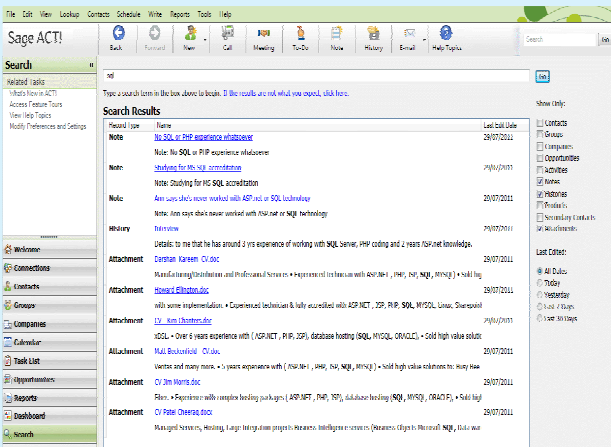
File Edit View Lookup Contacts Schedule Write Reports Tools Help

Sage ACT!

Back Forward New Call Meeting To-Do Note History E-mail Help Topics

Search

Search

Related Tasks
What's New in ACT!
Access Feature Tours
View Help Topics
Modify Preferences and Settings

Welcome
Connections
Contacts
Groups
Companies
Calendar
Task List
Opportunities
Reports
Dashboard
Search

sql

Type a search term in the box above to begin. If the results are not what you expect, click here.

Search Results

| Record Type | Name | Last Edit Date |
|---|---|---|
| Note | No SQL or PHP experience whatsoever | 29/07/2011 |
| | Note: No SQL or PHP experience whatsoever | |
| Note | Studying for MS SQL accreditation | 29/07/2011 |
| | Note: Studying for MS SQL accreditation | |
| Note | Ann says she's never worked with ASP.net or SQL technology | 29/07/2011 |
| | Note: Ann says she's never worked with ASP.net or SQL technology | |
| History | Interview | 29/07/2011 |
| | Details: to me that he has around 3 yrs experience of working with SQL Server, PHP coding and 2 years ASP.net knowledge. | |
| Attachment | Darshan Kareem CV.doc | 29/07/2011 |
| | Manufacturing/Distribution and Professional Services • Experienced technician with ASP.NET , PHP, JSP, SQL, MYSQL) • Sold hig | |
| Attachment | Howard Ellington.doc | 29/07/2011 |
| | with some implementation. • Experienced technician & fully accredited with ASP.NET , JSP, PHP, SQL, MYSQL, Linux, Sharepoint | |
| Attachment | CV Kim Chambers.doc | 29/07/2011 |
| | MSSL • Over 6 years experience with ( ASP.NET , PHP, JSP), database hosting (SQL, MYSQL, ORACLE), • Sold high value solutio | |
| Attachment | Matt Beckenfield CV.doc | 29/07/2011 |
| | Ventas and many more. • 5 years experience with ( ASP.NET , PHP, JSP, SQL, MYSQL) • Sold high value solutions to: Huey Hee | |
| Attachment | CV Jim Morris.doc | 29/07/2011 |
| | Fibre. • Experience with complex hosting packages ( ASP.NET , PHP, JSP), database hosting (SQL, MYSQL, ORACLE), • Sold high | |
| Attachment | CV Patel Cheerag.doc | 29/07/2011 |
| | Managed Services, Hosting, Large integration projects Business Intelligence services (Business Objects Microsoft SQL Data war | |

Go

Show Only:
Contacts
Groups
Companies
Opportunities
Activities
Notes
Histories
Products
Secondary Contacts
Attachments

Last Edited:
All Dates
Today
Yesterday
Last 7 Days
Last 30 Days